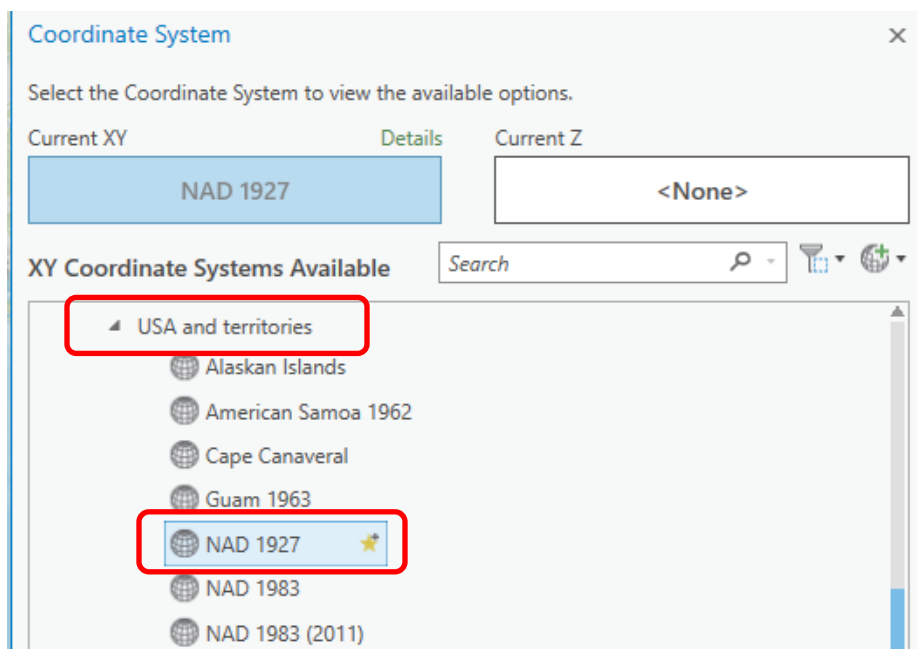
Coordinate System

×

Select the Coordinate System to view the available options.

Current XY

Details

Current Z

NAD 1927

<None>

XY Coordinate Systems Available

Search

USA and territories

Alaskan Islands

American Samoa 1962

Cape Canaveral

Guam 1963

NAD 1927

NAD 1983

NAD 1983 (2011)